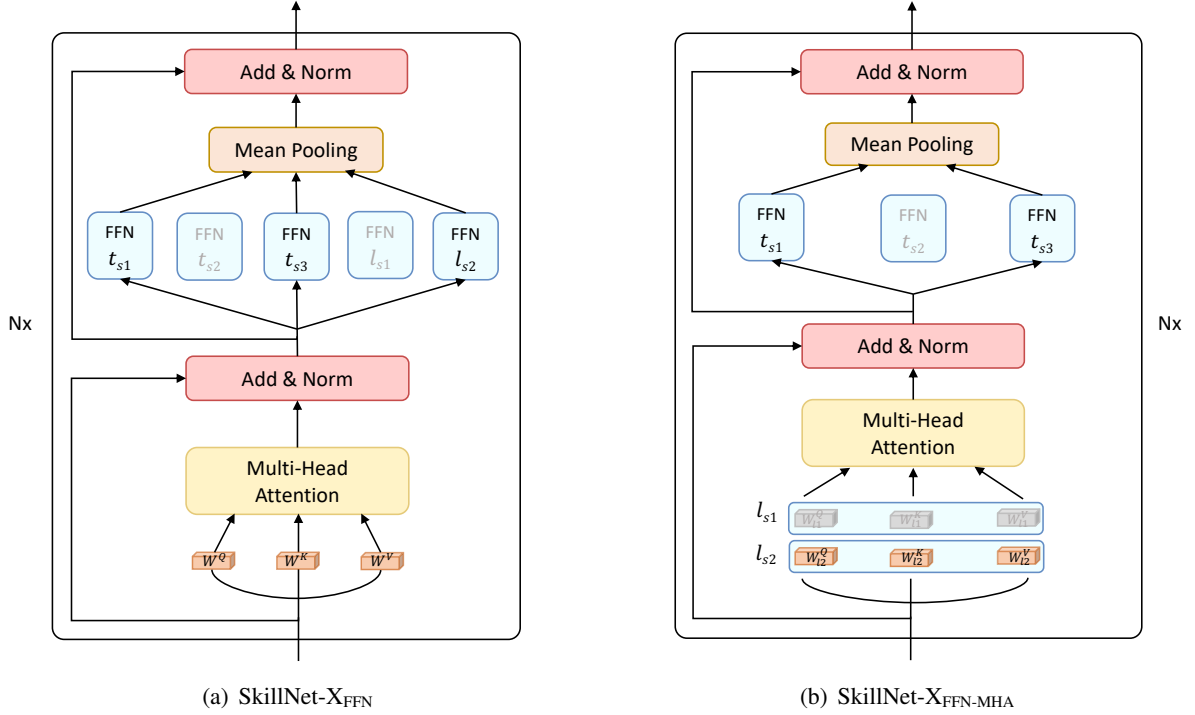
Add & Norm

Mean Pooling

FFN $t_{s1}$

FFN $t_{s2}$

FFN $t_{s3}$

FFN $l_{s1}$

FFN $l_{s2}$

Nx

Add & Norm

Multi-Head Attention

$W^Q$ $W^K$ $W^V$

(a) SkillNet-X$_{\text{FFN}}$

Add & Norm

Mean Pooling

FFN $t_{s1}$

FFN $t_{s2}$

FFN $t_{s3}$

Nx

Add & Norm

Multi-Head Attention

$l_{s1}$ $W_{l1}^Q$ $W_{l1}^K$ $W_{l1}^V$

$l_{s2}$ $W_{l2}^Q$ $W_{l2}^K$ $W_{l2}^V$

(b) SkillNet-X$_{\text{FFN-MHA}}$